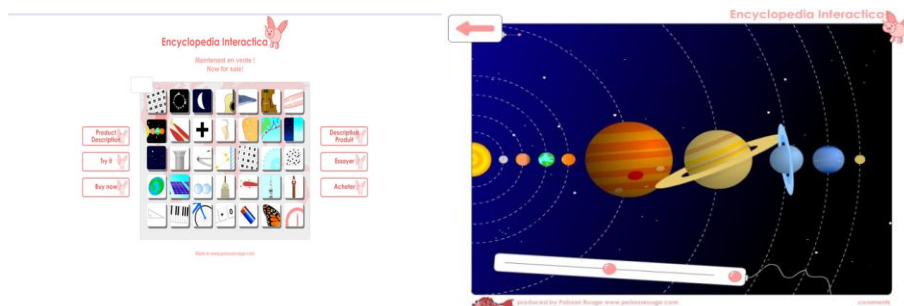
Encyclopedia Interactica

Maintenant en vente !
Now for sale!

Product Description

try it

Buy now

Description Produit

Essayer

Acheter

Made in www.poissonrouge.com

Encyclopedia Interactica

produced by Poisson Rouge www.poissonrouge.com

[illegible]